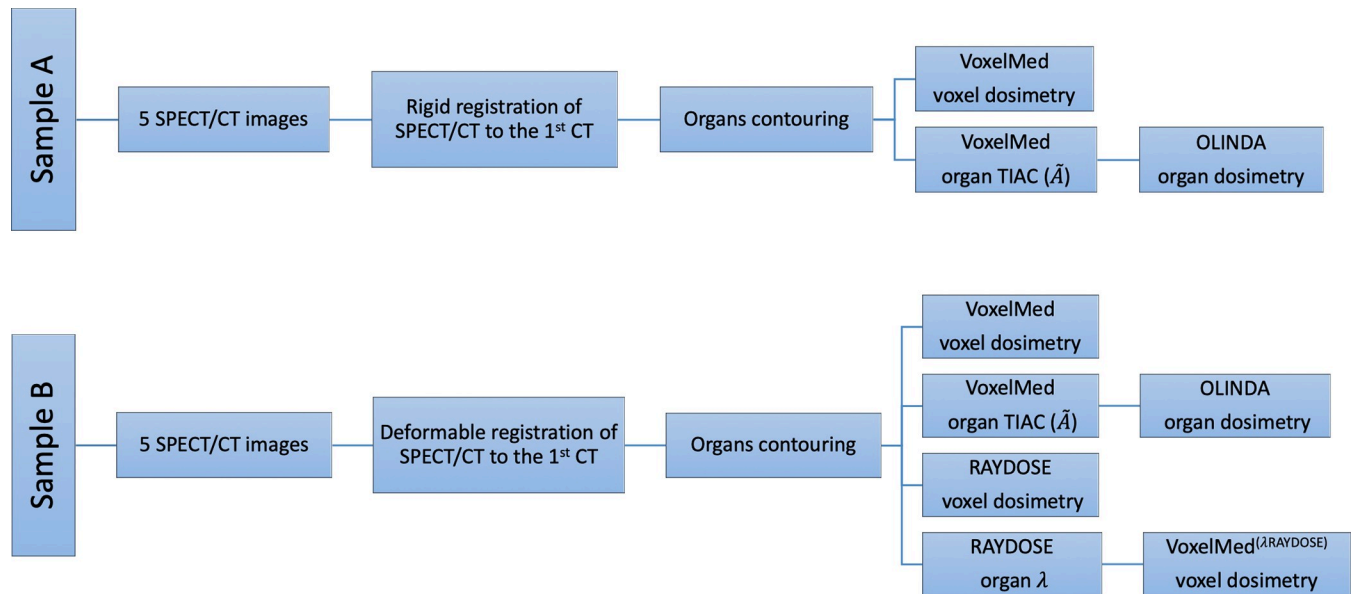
Sample A

5 SPECT/CT images

Rigid registration of SPECT/CT to the 1$^{st}$ CT

Organs contouring

VoxelMed voxel dosimetry

VoxelMed organ TIAC ($\tilde{A}$)

OLINDA organ dosimetry

Sample B

5 SPECT/CT images

Deformable registration of SPECT/CT to the 1$^{st}$ CT

Organs contouring

VoxelMed voxel dosimetry

VoxelMed organ TIAC ($\tilde{A}$)

OLINDA organ dosimetry

RAYDOSE voxel dosimetry

RAYDOSE organ $\lambda$

VoxelMed$^{(\lambda RAYDOSE)}$ voxel dosimetry